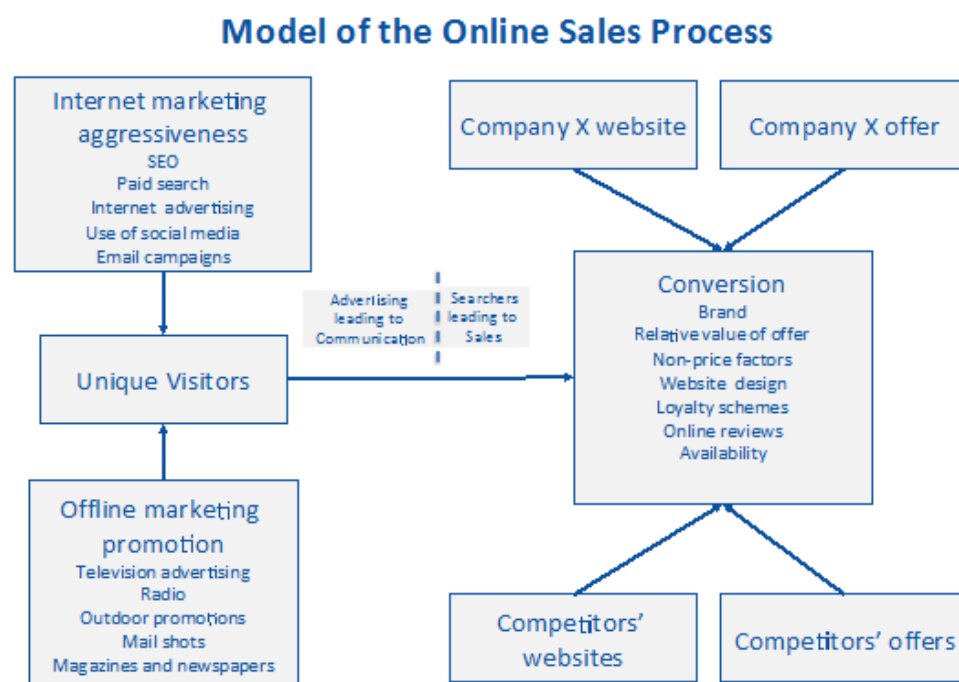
Model of the Online Sales Process

Internet marketing aggressiveness
SEO
Paid search
Internet advertising
Use of social media
Email campaigns

Company X website

Company X offer

Advertising leading to Communication

Searchers leading to Sales

Unique Visitors

Conversion
Brand
Relative value of offer
Non-price factors
Website design
Loyalty schemes
Online reviews
Availability

Offline marketing promotion
Television advertising
Radio
Outdoor promotions
Mail shots
Magazines and newspapers

Competitors' websites

Competitors' offers